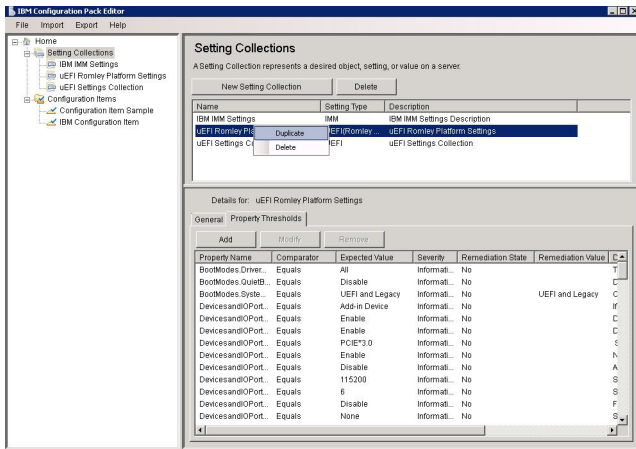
IBM Configuration Pack Editor

File Import Export Help

Home
Setting Collections
IBM IMM Settings
uEFI Romley Platform Settings
uEFI Settings Collection
Configuration Items
Configuration Item Sample
IBM Configuration Item

Setting Collections

A Setting Collection represents a desired object, setting, or value on a server.

New Setting Collection | Delete

| Name | Setting Type | Description |
|---|---|---|
| IBM IMM Settings | IMM | IBM IMM Settings Description |
| uEFI Romley Pla | uEFI(Romley ... | uEFI Romley Platform Settings |
| uEFI Settings Co | uEFI | uEFI Settings Collection |

Duplicate
Delete

Details for: uEFI Romley Platform Settings

General | Property Thresholds

Add | Modify | Remove

| Property Name | Comparator | Expected Value | Severity | Remediation State | Remediation Value | D |
|---|---|---|---|---|---|---|
| BootModes.Driver... | Equals | All | Informati... | No | | T |
| BootModes.QuietB... | Equals | Disable | Informati... | No | | D |
| BootModes.Syste... | Equals | UEFI and Legacy | Informati... | No | UEFI and Legacy | C |
| DevicesandIOPort... | Equals | Add-in Device | Informati... | No | | I |
| DevicesandIOPort... | Equals | Enable | Informati... | No | | D |
| DevicesandIOPort... | Equals | Enable | Informati... | No | | D |
| DevicesandIOPort... | Equals | PCIE*3.0 | Informati... | No | | S |
| DevicesandIOPort... | Equals | Enable | Informati... | No | | N |
| DevicesandIOPort... | Equals | Disable | Informati... | No | | A |
| DevicesandIOPort... | Equals | 115200 | Informati... | No | | S |
| DevicesandIOPort... | Equals | 6 | Informati... | No | | S |
| DevicesandIOPort... | Equals | Disable | Informati... | No | | F |
| DevicesandIOPort... | Equals | None | Informati... | No | | S |